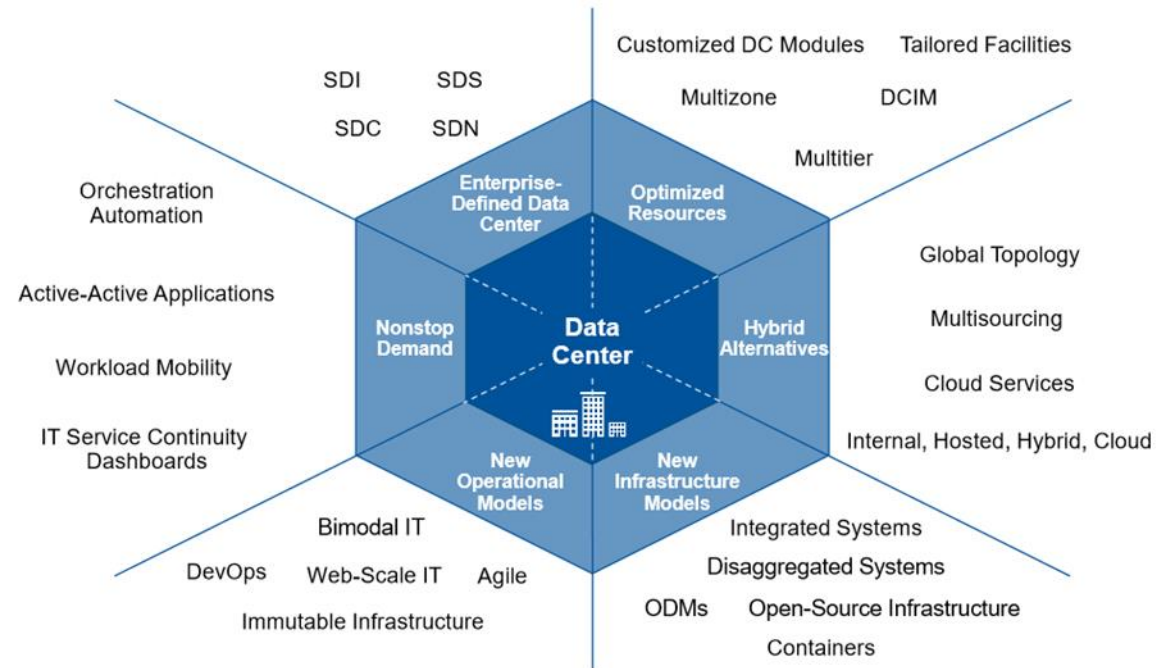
SDI SDS

SDC SDN

Customized DC Modules Tailored Facilities

Multizone DCIM

Multitier

Orchestration Automation

Active-Active Applications

Workload Mobility

IT Service Continuity Dashboards

Enterprise-Defined Data Center

Optimized Resources

Nonstop Demand

Data Center

Hybrid Alternatives

New Operational Models

New Infrastructure Models

Global Topology

Multisourcing

Cloud Services

Internal, Hosted, Hybrid, Cloud

Bimodal IT

DevOps Web-Scale IT Agile

Immutable Infrastructure

Integrated Systems

Disaggregated Systems

ODMs Open-Source Infrastructure

Containers